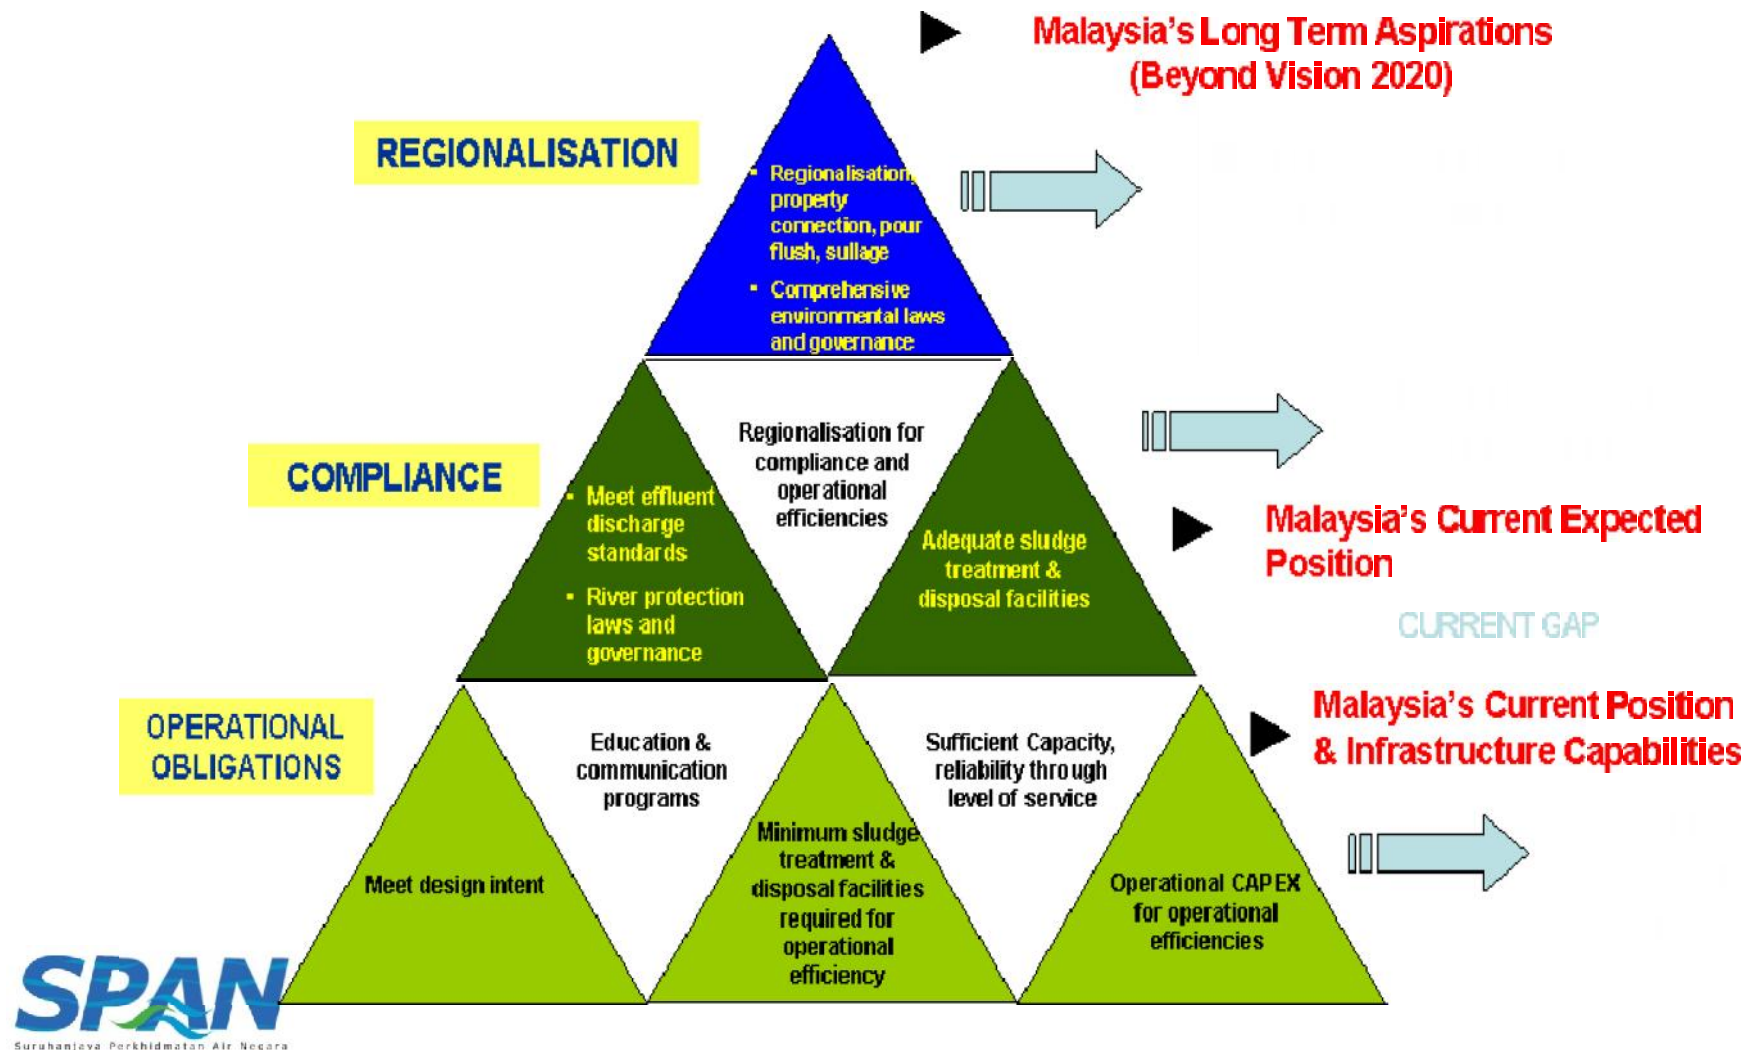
Malaysia's Long Term Aspirations (Beyond Vision 2020)

REGIONALISATION

- Regionalisation, property connection, pour flush, sullage
- Comprehensive environmental laws and governance

COMPLIANCE

- Meet effluent discharge standards
- River protection laws and governance

Regionalisation for compliance and operational efficiencies

Adequate sludge treatment & disposal facilities

Malaysia's Current Expected Position

CURRENT GAP

OPERATIONAL OBLIGATIONS

Malaysia's Current Position & Infrastructure Capabilities

Meet design intent

Education & communication programs

Minimum sludge treatment & disposal facilities required for operational efficiency

Sufficient Capacity, reliability through level of service

Operational CAPEX for operational efficiencies

SPAN
Suruhanjaya Perkhidmatan Air Negara